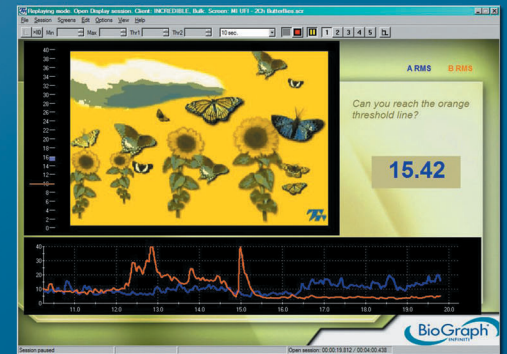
Replaying mode: Open Display session. Client: INCREDIBLE, Bulk. Screen: MI UFT - 2Ch Butterflies.scr

File Session Screens Edit Options View Help

HID Min Max Thr1 Thr2 10 sec. 1 2 3 4 5

40
38
36
34
32
30
28
26
24
22
20
18
16
14
12
10
8
6
4
2
0

A RMS B RMS

Can you reach the orange threshold line?

15.42

40
30
20
10
0

11.0 12.0 13.0 14.0 15.0 16.0 17.0 18.0 19.0 20.0

BioGraph INFINITI

Session paused

Open session: 00:00:19.812 / 00:04:40.438